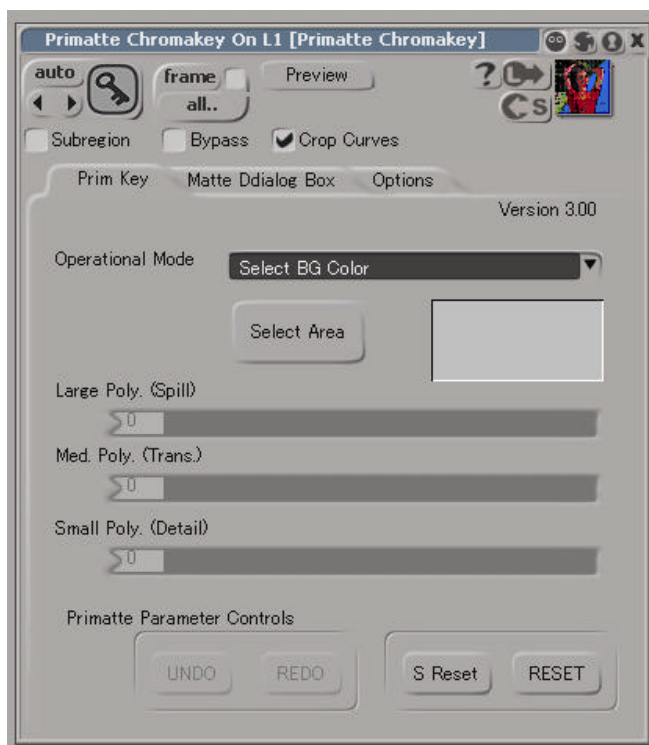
Primatte Chromakey On L1 [Primatte Chromakey]

auto

frame

all..

Preview

?

S

Subregion

Bypass

Crop Curves

Prim Key

Matte Ddialog Box

Options

Version 3.00

Operational Mode

Select BG Color

Select Area

Large Poly. (Spill)

0

Med. Poly. (Trans.)

0

Small Poly. (Detail)

0

Primatte Parameter Controls

UNDO

REDO

S Reset

RESET